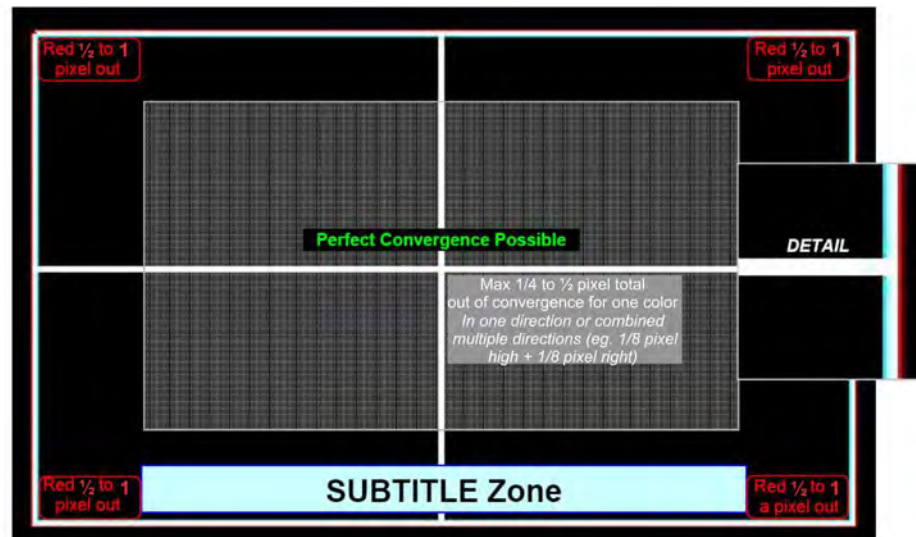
Red ½ to 1 pixel out

Red ½ to 1 pixel out

Perfect Convergence Possible

DETAIL

Max 1/4 to ½ pixel total out of convergence for one color
*In one direction or combined multiple directions (eg. 1/8 pixel high + 1/8 pixel right)*

Red ½ to 1 pixel out

SUBTITLE Zone

Red ½ to 1 a pixel out